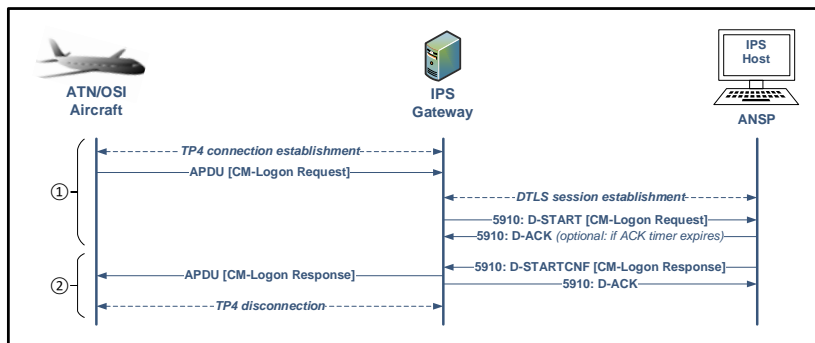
IPS Host

ATN/OSI Aircraft

IPS Gateway

ANSP

TP4 connection establishment

APDU [CM-Logon Request]

①

DTLS session establishment

5910: D-START [CM-Logon Request]

5910: D-ACK (optional: if ACK timer expires)

②

APDU [CM-Logon Response]

5910: D-STARTCNF [CM-Logon Response]

5910: D-ACK

TP4 disconnection